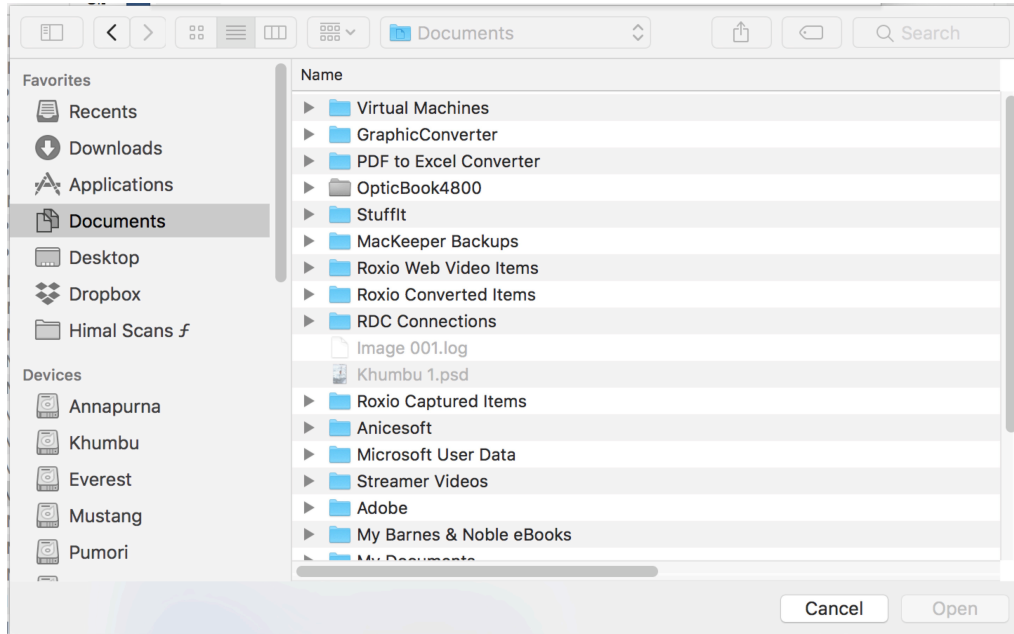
Documents

Search

Favorites

Recents

Downloads

Applications

Documents

Desktop

Dropbox

Himal Scans

Devices

Annapurna

Khumbu

Everest

Mustang

Pumori

Name

Virtual Machines

GraphicConverter

PDF to Excel Converter

OpticBook4800

StuffIt

MacKeeper Backups

Roxio Web Video Items

Roxio Converted Items

RDC Connections

Image 001.log

Khumbu 1.psd

Roxio Captured Items

Anicesoft

Microsoft User Data

Streamer Videos

Adobe

My Barnes & Noble eBooks

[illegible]

Cancel

Open